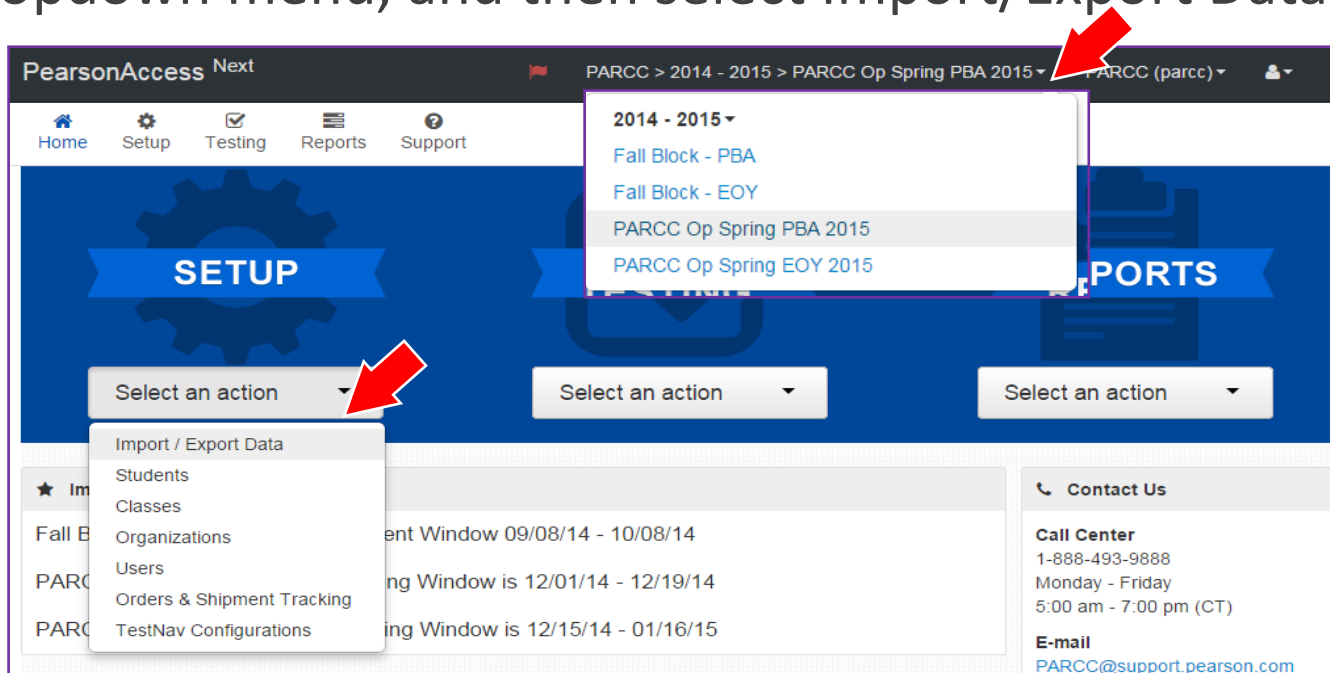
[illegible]opdown menu, and then select Import/Export Data

PearsonAccess Next

PARCC > 2014 - 2015 > PARCC Op Spring PBA 2015 PARCC (parcc)

Home Setup Testing Reports Support

2014 - 2015
Fall Block - PBA
Fall Block - EOY
PARCC Op Spring PBA 2015
PARCC Op Spring EOY 2015

SETUP

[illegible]PORTS

Select an action

Select an action

Select an action

Import / Export Data
Students
Classes
Organizations
Users
Orders & Shipment Tracking
TestNav Configurations

Im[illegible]

Fall B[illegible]ent Window 09/08/14 - 10/08/14

PARC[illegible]ng Window is 12/01/14 - 12/19/14

PARC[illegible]ing Window is 12/15/14 - 01/16/15

Contact Us

Call Center
1-888-493-9888
Monday - Friday
5:00 am - 7:00 pm (CT)

E-mail
PARCC@support.pearson.com